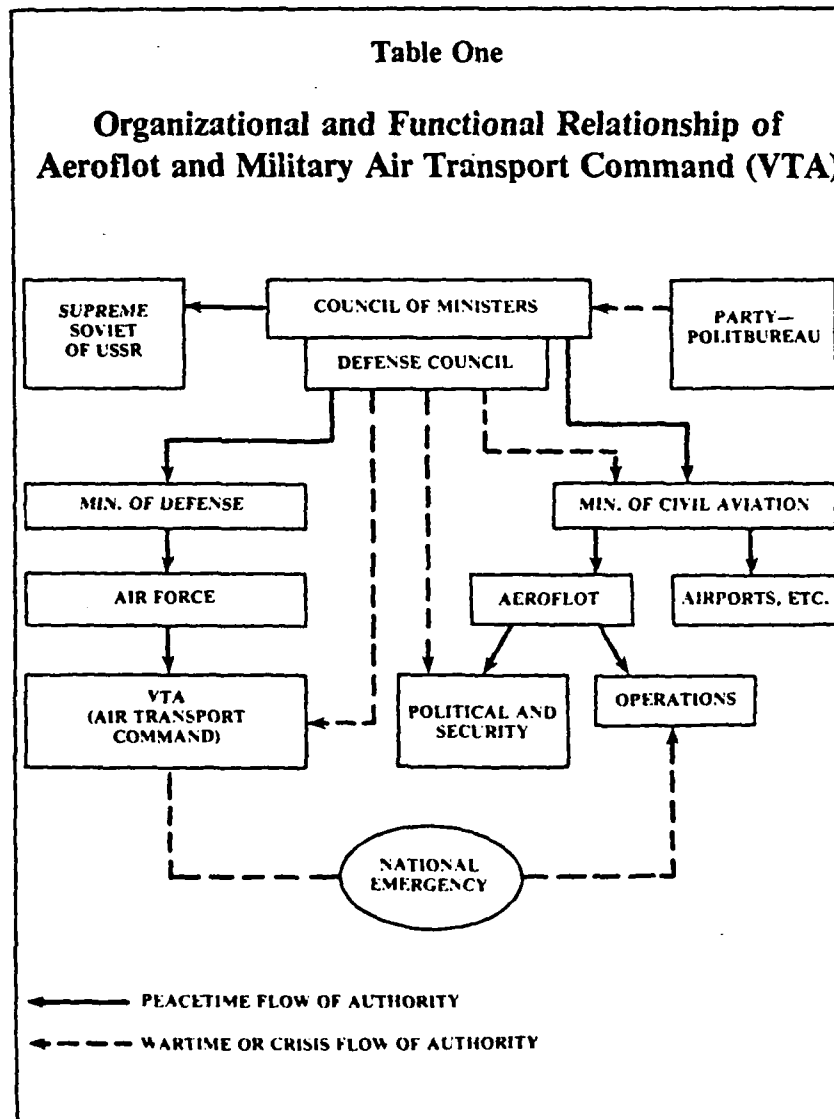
Table One

Organizational and Functional Relationship of Aeroflot and Military Air Transport Command (VTA)

SUPREME SOVIET OF USSR

COUNCIL OF MINISTERS

DEFENSE COUNCIL

PARTY— POLITBUREAU

MIN. OF DEFENSE

MIN. OF CIVIL AVIATION

AIR FORCE

AEROFLOT

AIRPORTS, ETC.

VTA (AIR TRANSPORT COMMAND)

POLITICAL AND SECURITY

OPERATIONS

NATIONAL EMERGENCY

PEACETIME FLOW OF AUTHORITY

WARTIME OR CRISIS FLOW OF AUTHORITY